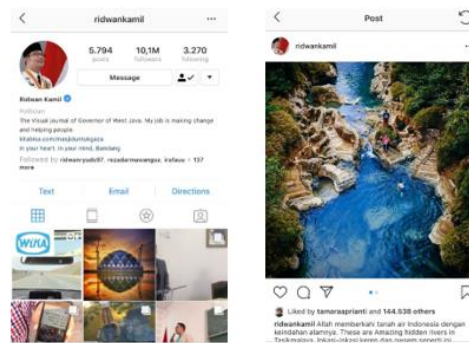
ridwankamil

5.794 posts
10,1M followers
3.270 following

Message

Ridwan Kamil
Politician
The Visual journal of Governor of West Java. My job is making change and helping people.
linktr.ee/ridwankamil
in your heart. in your mind. Bandung
Followed by ridwanyadi87, rezadarmawangsa, irafauu + 137 more

Text
Email
Directions

WIKA

Post

ridwankamil

Liked by tamaraaprianti and 144.538 others
ridwankamil Allah memberikan tanah air Indonesia dengan keindahan alamnya. These are Amazing hidden rivers in Tasikmalaya, lokasi-lokasi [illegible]